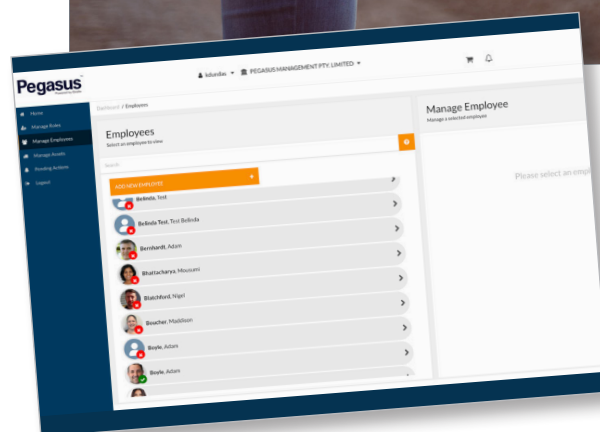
Pegasus

kdunilas ▾ PEGASUS MANAGEMENT PTY. LIMITED ▾

Home
Manage Roles
Manage Employees
Manage Assets
Pending Actions
Logout

Dashboard / Employees

Employees
Select an employee to view

Search

ADD NEW EMPLOYEE

Belinda, Test
Belinda Test, Test Belinda
Bernhardt, Adam
Bhattacharya, Mousumi
Blatchford, Nigel
Boucher, Maddison
Boyle, Adam
Boyle, Adam

Manage Employee
Manage a selected employee

Please select an emp